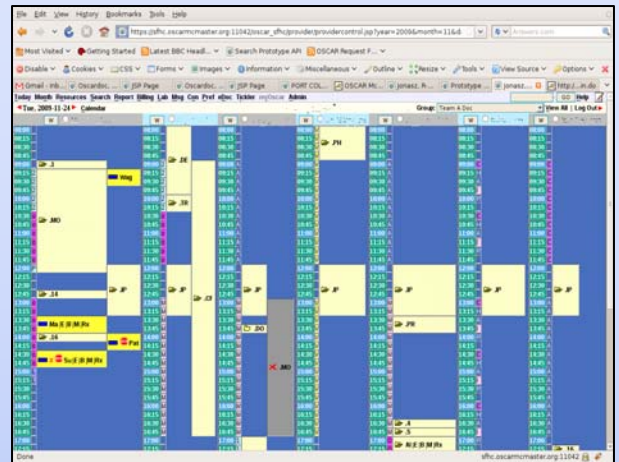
File Edit View History Bookmarks Tools Help

https://sfhc.oscarmcmaster.org:11042/oscar_sfhc/provider/providercontrol.jsp?year=2009&month=11&d

Most Visited Getting Started Latest BBC Headl... Search Prototype API OSCAR Request F...

Disable Cookies CSS Forms Images Information Miscellaneous Outline Resize Tools View Source Options

Gmail - Inb... Oscardoc... JSP Page Oscardoc... JSP Page PORT COL... OSCAR Mc... jonasz. R... Prototype ... jonasz... http://...in.do

Today Month Resources Search Report Billing Lab Msg Con Pref eDoc Tickler Admin

Tue, 2009-11-24 Calendar

Group: Team A Doc

GO Help

View All | Log Out

.MO

.JA

Ma

.JA

Wag

Pat

.JE

.JE

.JR

.JR

.DI

.DO

.JP

.MO

.PH

.JR

.PH

.JA

.JA

.JP

.JP

Done

sfhc.oscarmcmaster.org:11042